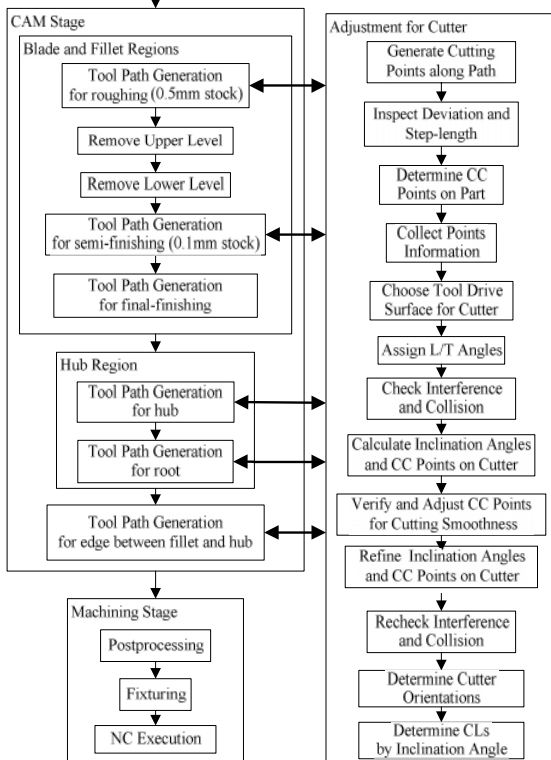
CAM Stage

Blade and Fillet Regions

Tool Path Generation for roughing (0.5mm stock)

Remove Upper Level

Remove Lower Level

Tool Path Generation for semi-finishing (0.1mm stock)

Tool Path Generation for final-finishing

Hub Region

Tool Path Generation for hub

Tool Path Generation for root

Tool Path Generation for edge between fillet and hub

Machining Stage

Postprocessing

Fixturing

NC Execution

Adjustment for Cutter

Generate Cutting Points along Path

Inspect Deviation and Step-length

Determine CC Points on Part

Collect Points Information

Choose Tool Drive Surface for Cutter

Assign L/T Angles

Check Interference and Collision

Calculate Inclination Angles and CC Points on Cutter

Verify and Adjust CC Points for Cutting Smoothness

Refine Inclination Angles and CC Points on Cutter

Recheck Interference and Collision

Determine Cutter Orientations

Determine CLs by Inclination Angle